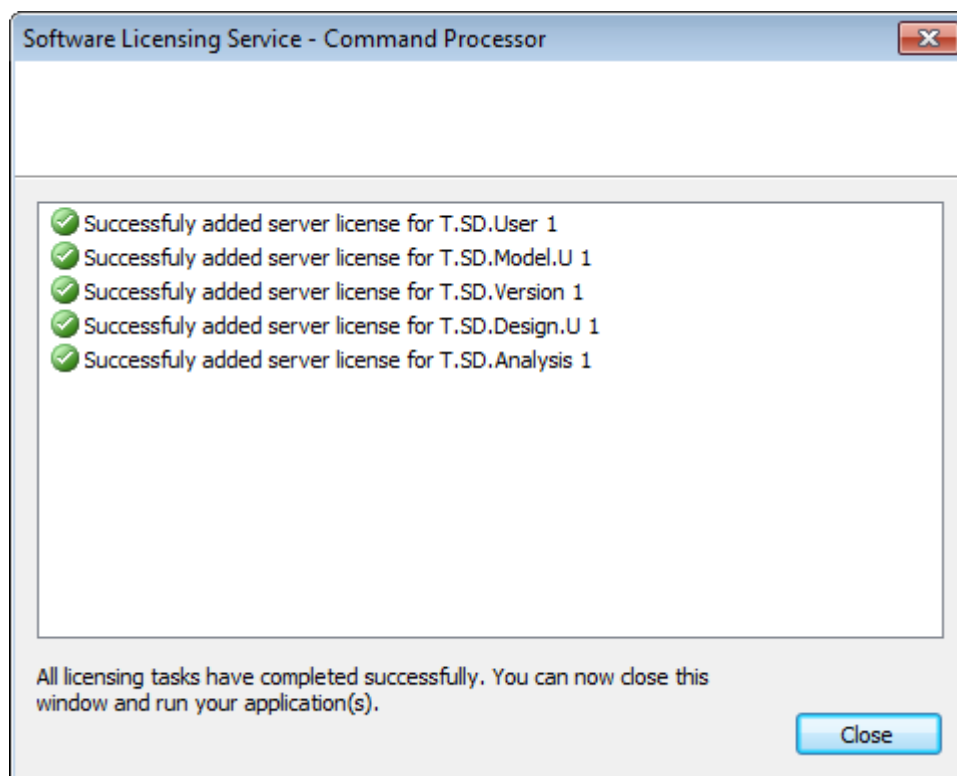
Software Licensing Service - Command Processor

Successfuly added server license for T.SD.User 1
Successfuly added server license for T.SD.Model.U 1
Successfuly added server license for T.SD.Version 1
Successfuly added server license for T.SD.Design.U 1
Successfuly added server license for T.SD.Analysis 1

All licensing tasks have completed successfully. You can now close this window and run your application(s).

Close